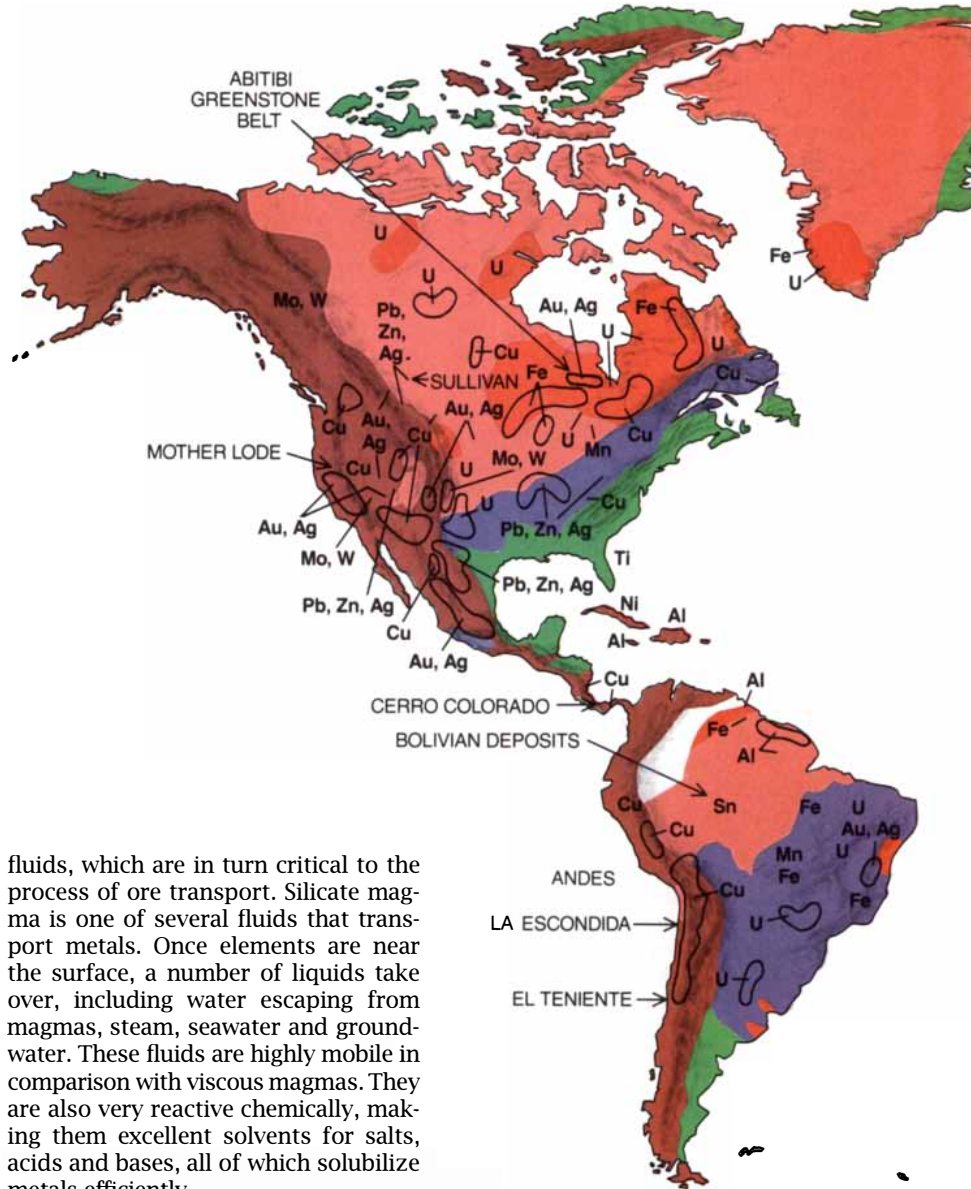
ABITIBI GREENSTONE BELT

U

U

U

Fe

U

Mo, W

Pb, Zn, Ag.

Cu

Au, Ag

Fe

U

U

SULLIVAN

Fe

Cu

Cu

Au, Ag

Cu

Au

Ag

Cu

U

Mn

Cu

MOTHER LODE

Cu

Mo, W

U

Cu

Au, Ag

U

Pb, Zn, Ag

Mo, W

Ti

Pb, Zn, Ag

Pb, Zn, Ag

Ni

Al

Cu

Al

Au, Ag

Cu

CERRO COLORADO

Al

BOLIVIAN DEPOSITS

Fe

Al

Sn

Cu

Fe

U

Cu

Au, Ag

U

Mn

Fe

ANDES

Cu

Fe

LA ESCONDIDA

U

EL TENIENTE

U

fluids, which are in turn critical to the process of ore transport. Silicate magma is one of several fluids that transport metals. Once elements are near the surface, a number of liquids take over, including water escaping from magmas, steam, seawater and groundwater. These fluids are highly mobile in comparison with viscous magmas. They are also very reactive chemically, making them excellent solvents for salts, acids and bases, all of which solubilize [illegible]